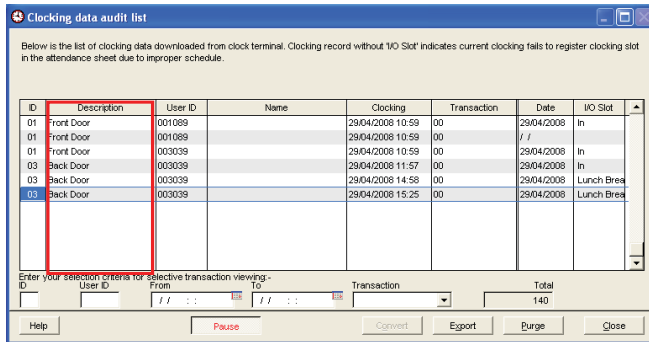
Clocking data audit list

Below is the list of clocking data downloaded from clock terminal. Clocking record without 'I/O Slot' indicates current clocking fails to register clocking slot in the attendance sheet due to improper schedule.

| ID | Description | User ID | Name | Clocking | Transaction | Date | I/O Slot |
|---|---|---|---|---|---|---|---|
| 01 | Front Door | 001089 | | 29/04/2008 10:59 | 00 | 29/04/2008 | In |
| 01 | Front Door | 001089 | | 29/04/2008 10:59 | 00 | / / | |
| 01 | Front Door | 003039 | | 29/04/2008 10:59 | 00 | 29/04/2008 | In |
| 03 | Back Door | 003039 | | 29/04/2008 11:57 | 00 | 29/04/2008 | In |
| 03 | Back Door | 003039 | | 29/04/2008 14:58 | 00 | 29/04/2008 | Lunch Brea |
| 03 | Back Door | 003039 | | 29/04/2008 15:25 | 00 | 29/04/2008 | Lunch Brea |

Enter your selection criteria for selective transaction viewing:-
ID
User ID
From
/ / : :
To
/ / : :
Transaction
Total
140

Help
Pause
Convert
Export
Purge
Close